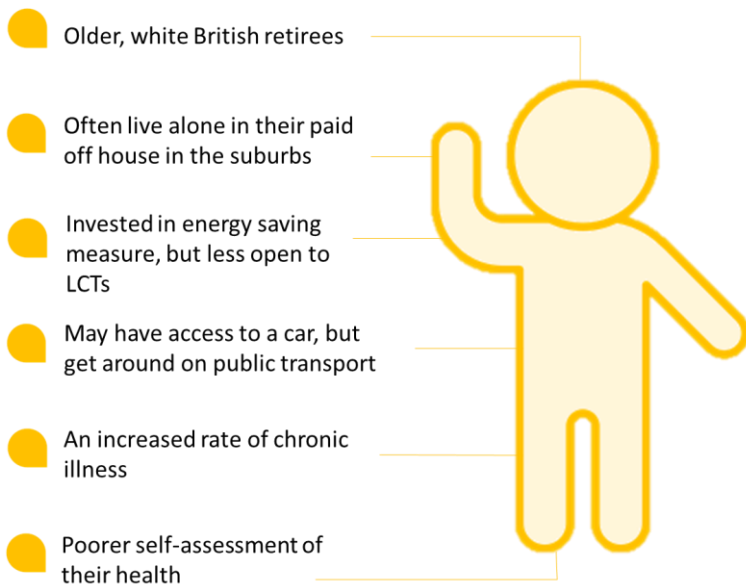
Older, white British retirees

Often live alone in their paid off house in the suburbs

Invested in energy saving measure, but less open to LCTs

May have access to a car, but get around on public transport

An increased rate of chronic illness

Poorer self-assessment of their health